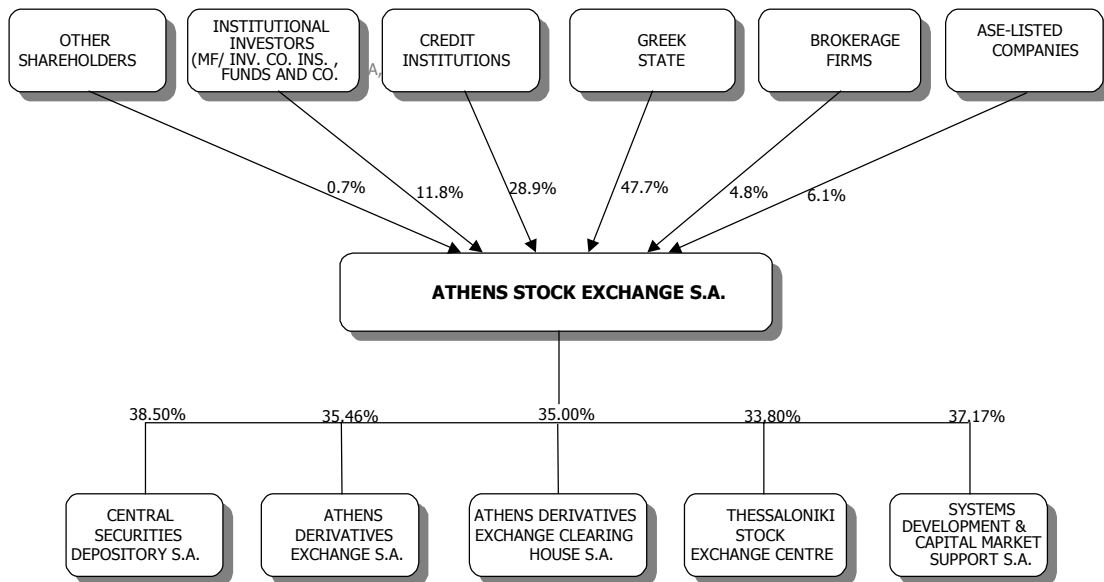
OTHER SHAREHOLDERS

INSTITUTIONAL INVESTORS (MF/ INV. CO. INS. , FUNDS AND CO.

CREDIT INSTITUTIONS

GREEK STATE

BROKERAGE FIRMS

ASE-LISTED COMPANIES

0.7%

11.8%

28.9%

47.7%

4.8%

6.1%

ATHENS STOCK EXCHANGE S.A.

38.50%

35.46%

35.00%

33.80%

37.17%

CENTRAL SECURITIES DEPOSITORY S.A.

ATHENS DERIVATIVES EXCHANGE S.A.

ATHENS DERIVATIVES EXCHANGE CLEARING HOUSE S.A.

THESSALONIKI STOCK EXCHANGE CENTRE

SYSTEMS DEVELOPMENT & CAPITAL MARKET SUPPORT S.A.